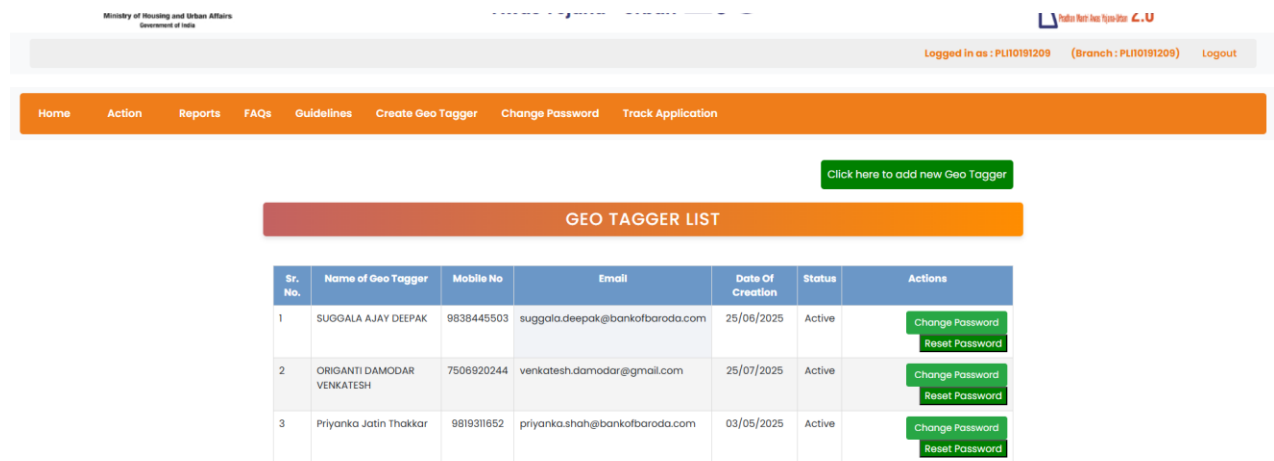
Ministry of Housing and Urban Affairs
Government of India

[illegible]

Pradhan Mantri Awas Yojana-Urban 2.0

Logged in as : PLI10191209 (Branch : PLI10191209) Logout

Home Action Reports FAQs Guidelines Create Geo Tagger Change Password Track Application

Click here to add new Geo Tagger

GEO TAGGER LIST

| Sr. No. | Name of Geo Tagger | Mobile No | Email | Date Of Creation | Status | Actions |
|---|---|---|---|---|---|---|
| 1 | SUGGALA AJAY DEEPAK | 9838445503 | suggala.deepak@bankofbaroda.com | 25/06/2025 | Active | Change Password Reset Password |
| 2 | ORIGANTI DAMODAR VENKATESH | 7506920244 | venkatesh.damodar@gmail.com | 25/07/2025 | Active | Change Password Reset Password |
| 3 | Priyanka Jatin Thakkar | 9819311652 | priyanka.shah@bankofbaroda.com | 03/05/2025 | Active | Change Password Reset Password |